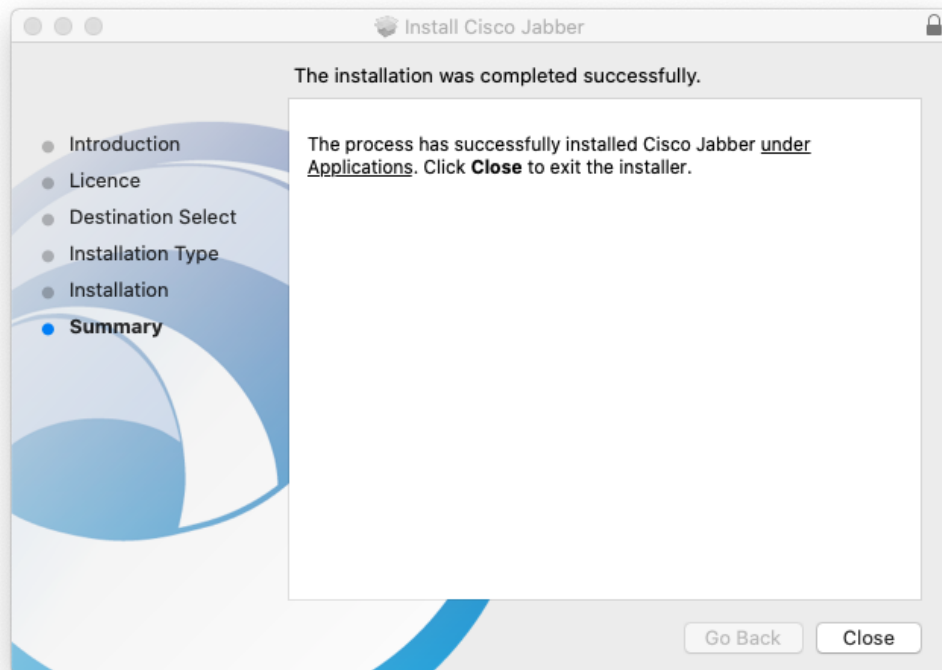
Install Cisco Jabber

The installation was completed successfully.

Introduction
Licence
Destination Select
Installation Type
Installation
Summary

The process has successfully installed Cisco Jabber under Applications. Click Close to exit the installer.

Go Back
Close